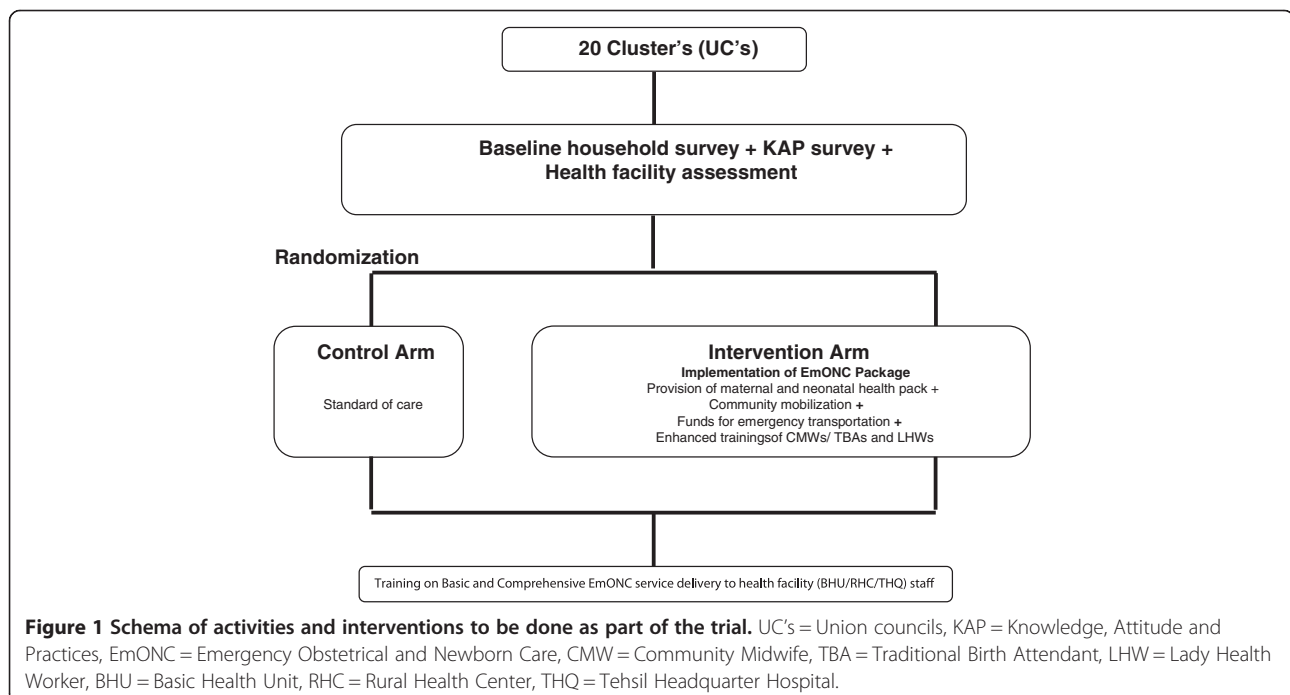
20 Cluster's (UC's)

Baseline household survey + KAP survey + Health facility assessment

Randomization

Control Arm

Standard of care

Intervention Arm

Implementation of EmONC Package

Provision of maternal and neonatal health pack +

Community mobilization +

Funds for emergency transportation +

Enhanced trainingsof CMWs/ TBAs and LHWs

Training on Basic and Comprehensive EmONC service delivery to health facility (BHU/RHC/THQ) staff

**Figure 1 Schema of activities and interventions to be done as part of the trial.** UC's = Union councils, KAP = Knowledge, Attitude and Practices, EmONC = Emergency Obstetrical and Newborn Care, CMW = Community Midwife, TBA = Traditional Birth Attendant, LHW = Lady Health Worker, BHU = Basic Health Unit, RHC = Rural Health Center, THQ = Tehsil Headquarter Hospital.